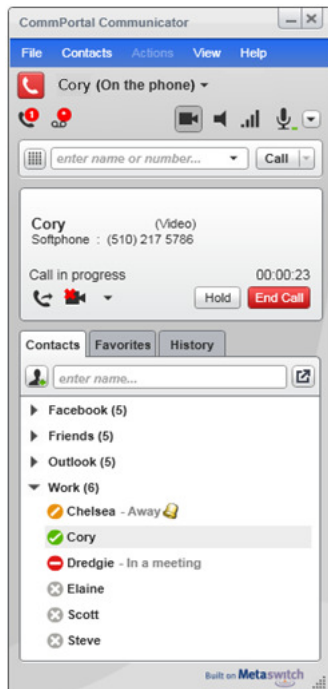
CommPortal Communicator

File Contacts Actions View Help

Cory (On the phone)

1

enter name or number... Call

Cory (Video)
Softphone : (510) 217 5786

Call in progress 00:00:23

Hold End Call

Contacts Favorites History

enter name...

Facebook (5)
Friends (5)
Outlook (5)
Work (6)
Chelsea - Away
Cory
Dredgie - In a meeting
Elaine
Scott
Steve

Built on Metaswitch